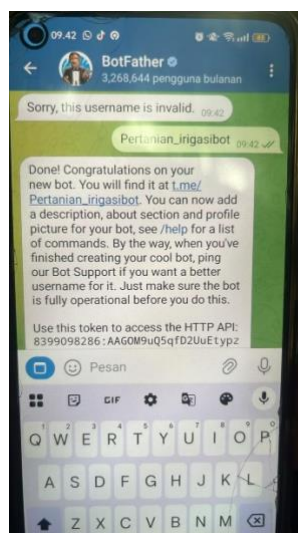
09.42

BotFather
3,268,644 pengguna bulanan

Sorry, this username is invalid. 09.42

Pertanian_irigasibot 09.42

Done! Congratulations on your new bot. You will find it at t.me/Pertanian_irigasibot. You can now add a description, about section and profile picture for your bot, see /help for a list of commands. By the way, when you've finished creating your cool bot, ping our Bot Support if you want a better username for it. Just make sure the bot is fully operational before you do this.

Use this token to access the HTTP API:
8399098286:AAGOM9uQ5qfD2UuEtypz

Pesan

GIF

Q W E R T Y U I O P
A S D F G H J K L
Z X C V B N M